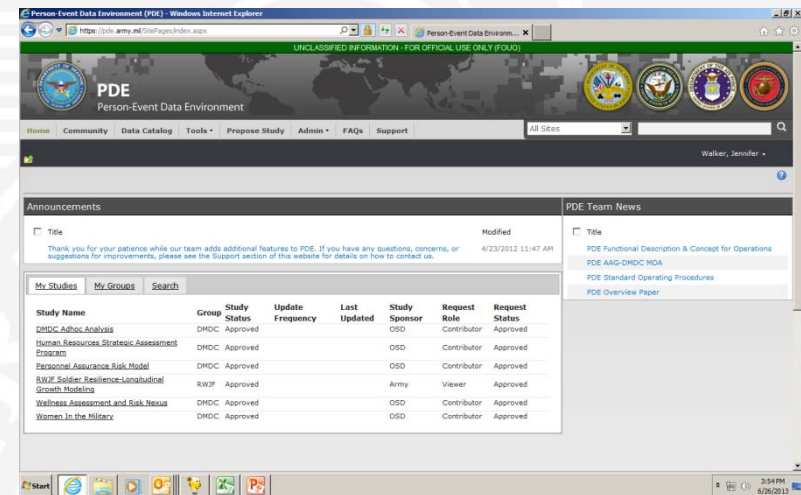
Person-Event Data Environment (PDE) - Windows Internet Explorer

https://pde.army.mil/SitePages/index.aspx

Person-Event Data Environm... ×

UNCLASSIFIED INFORMATION - FOR OFFICIAL USE ONLY (FOUO)

PDE
Person-Event Data Environment

Home Community Data Catalog Tools ▾ Propose Study Admin ▾ FAQs Support

All Sites

Walker, Jennifer ▾

Announcements

Title

Modified

Thank you for your patience while our team adds additional features to PDE. If you have any questions, concerns, or suggestions for improvements, please see the Support section of this website for details on how to contact us.

4/23/2012 11:47 AM

PDE Team News

Title

PDE Functional Description & Concept for Operations

PDE AAG-DMDC MOA

PDE Standard Operating Procedures

PDE Overview Paper

My Studies My Groups Search

| Study Name | Group | Study Status | Update Frequency | Last Updated | Study Sponsor | Request Role | Request Status |
|---|---|---|---|---|---|---|---|
| DMDC Adhoc Analysis | DMDC | Approved | | | OSD | Contributor | Approved |
| Human Resources Strategic Assessment Program | DMDC | Approved | | | OSD | Contributor | Approved |
| Personnel Assurance Risk Model | DMDC | Approved | | | OSD | Contributor | Approved |
| RWJF Soldier Resilience-Longitudinal Growth Modeling | RWJF | Approved | | | Army | Viewer | Approved |
| Wellness Assessment and Risk Nexus | DMDC | Approved | | | OSD | Contributor | Approved |
| Women In the Military | DMDC | Approved | | | OSD | Contributor | Approved |

Start

3:54 PM
6/26/2013